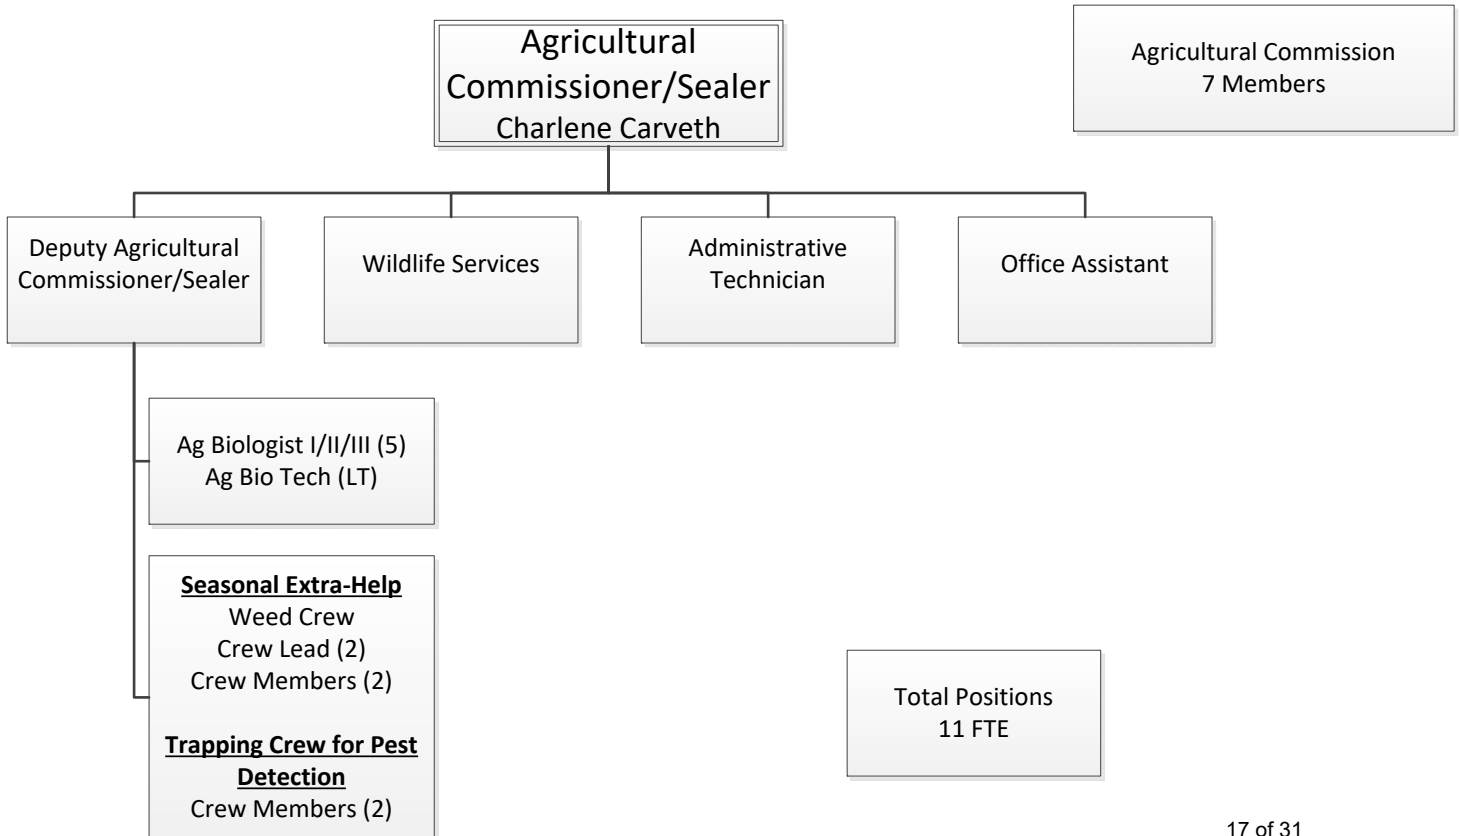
Agricultural Commissioner/Sealer
Charlene Carveth

Agricultural Commission
7 Members

Deputy Agricultural Commissioner/Sealer

Wildlife Services

Administrative Technician

Office Assistant

Ag Biologist I/II/III (5)
Ag Bio Tech (LT)

**Seasonal Extra-Help**
Weed Crew
Crew Lead (2)
Crew Members (2)

**Trapping Crew for Pest Detection**
Crew Members (2)

Total Positions
11 FTE

17 of 31